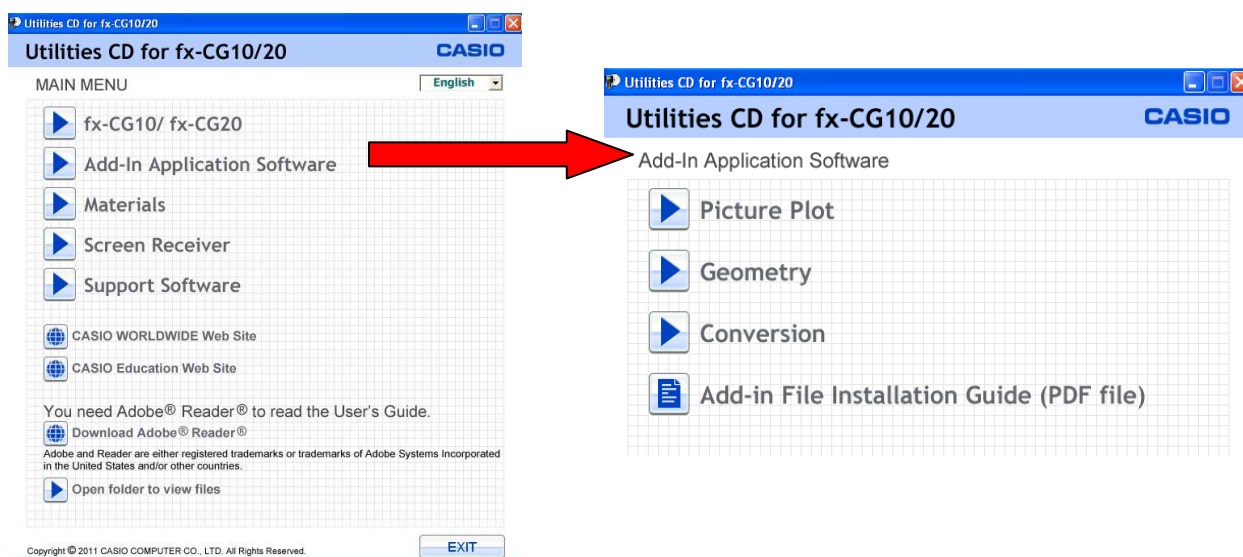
Utilities CD for fx-CG10/20

Utilities CD for fx-CG10/20

CASIO

MAIN MENU

English

fx-CG10/ fx-CG20

Add-In Application Software

Materials

Screen Receiver

Support Software

CASIO WORLDWIDE Web Site

CASIO Education Web Site

You need Adobe® Reader® to read the User's Guide.

Download Adobe® Reader®

Adobe and Reader are either registered trademarks or trademarks of Adobe Systems Incorporated in the United States and/or other countries.

Open folder to view files

Copyright © 2011 CASIO COMPUTER CO., LTD. All Rights Reserved.

EXIT

Utilities CD for fx-CG10/20

Utilities CD for fx-CG10/20

CASIO

Add-In Application Software

Picture Plot

Geometry

Conversion

Add-in File Installation Guide (PDF file)